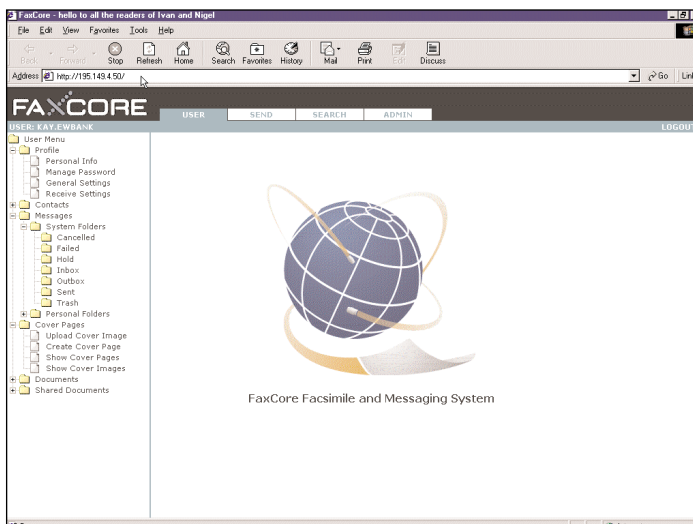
FaxCore - hello to all the readers of Ivan and Nigel

File Edit View Favorites Tools Help

Back Forward Stop Refresh Home Search Favorites History Mail Print Edit Discuss

Address http://195.149.4.50/

Go Links

FAXCORE

USER SEND SEARCH ADMIN

USER: KAY.EWBANK

LOGOUT

User Menu
Profile
Personal Info
Manage Password
General Settings
Receive Settings
Contacts
Messages
System Folders
Cancelled
Failed
Hold
Inbox
Outbox
Sent
Trash
Personal Folders
Cover Pages
Upload Cover Image
Create Cover Page
Show Cover Pages
Show Cover Images
Documents
Shared Documents

FaxCore Facsimile and Messaging System